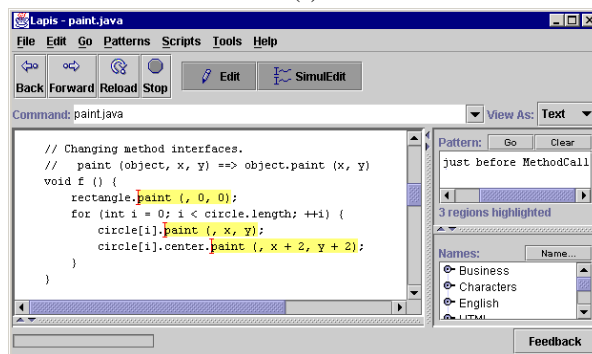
Lapis - paint.java

File Edit Go Patterns Scripts Tools Help

Back Forward Reload Stop

Edit SimulEdit

Command: paint.java

View As: Text

// Changing method interfaces.
// paint (object, x, y) ==> object.paint (x, y)
void f () {
rectangle.paint (, 0, 0);
for (int i = 0; i < circle.length; ++i) {
circle[i].paint (, x, y);
circle[i].center.paint (, x + 2, y + 2);
}
}

Pattern: Go Clear

just before MethodCall

3 regions highlighted

Names: Name...

Business
Characters
English
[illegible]

Feedback